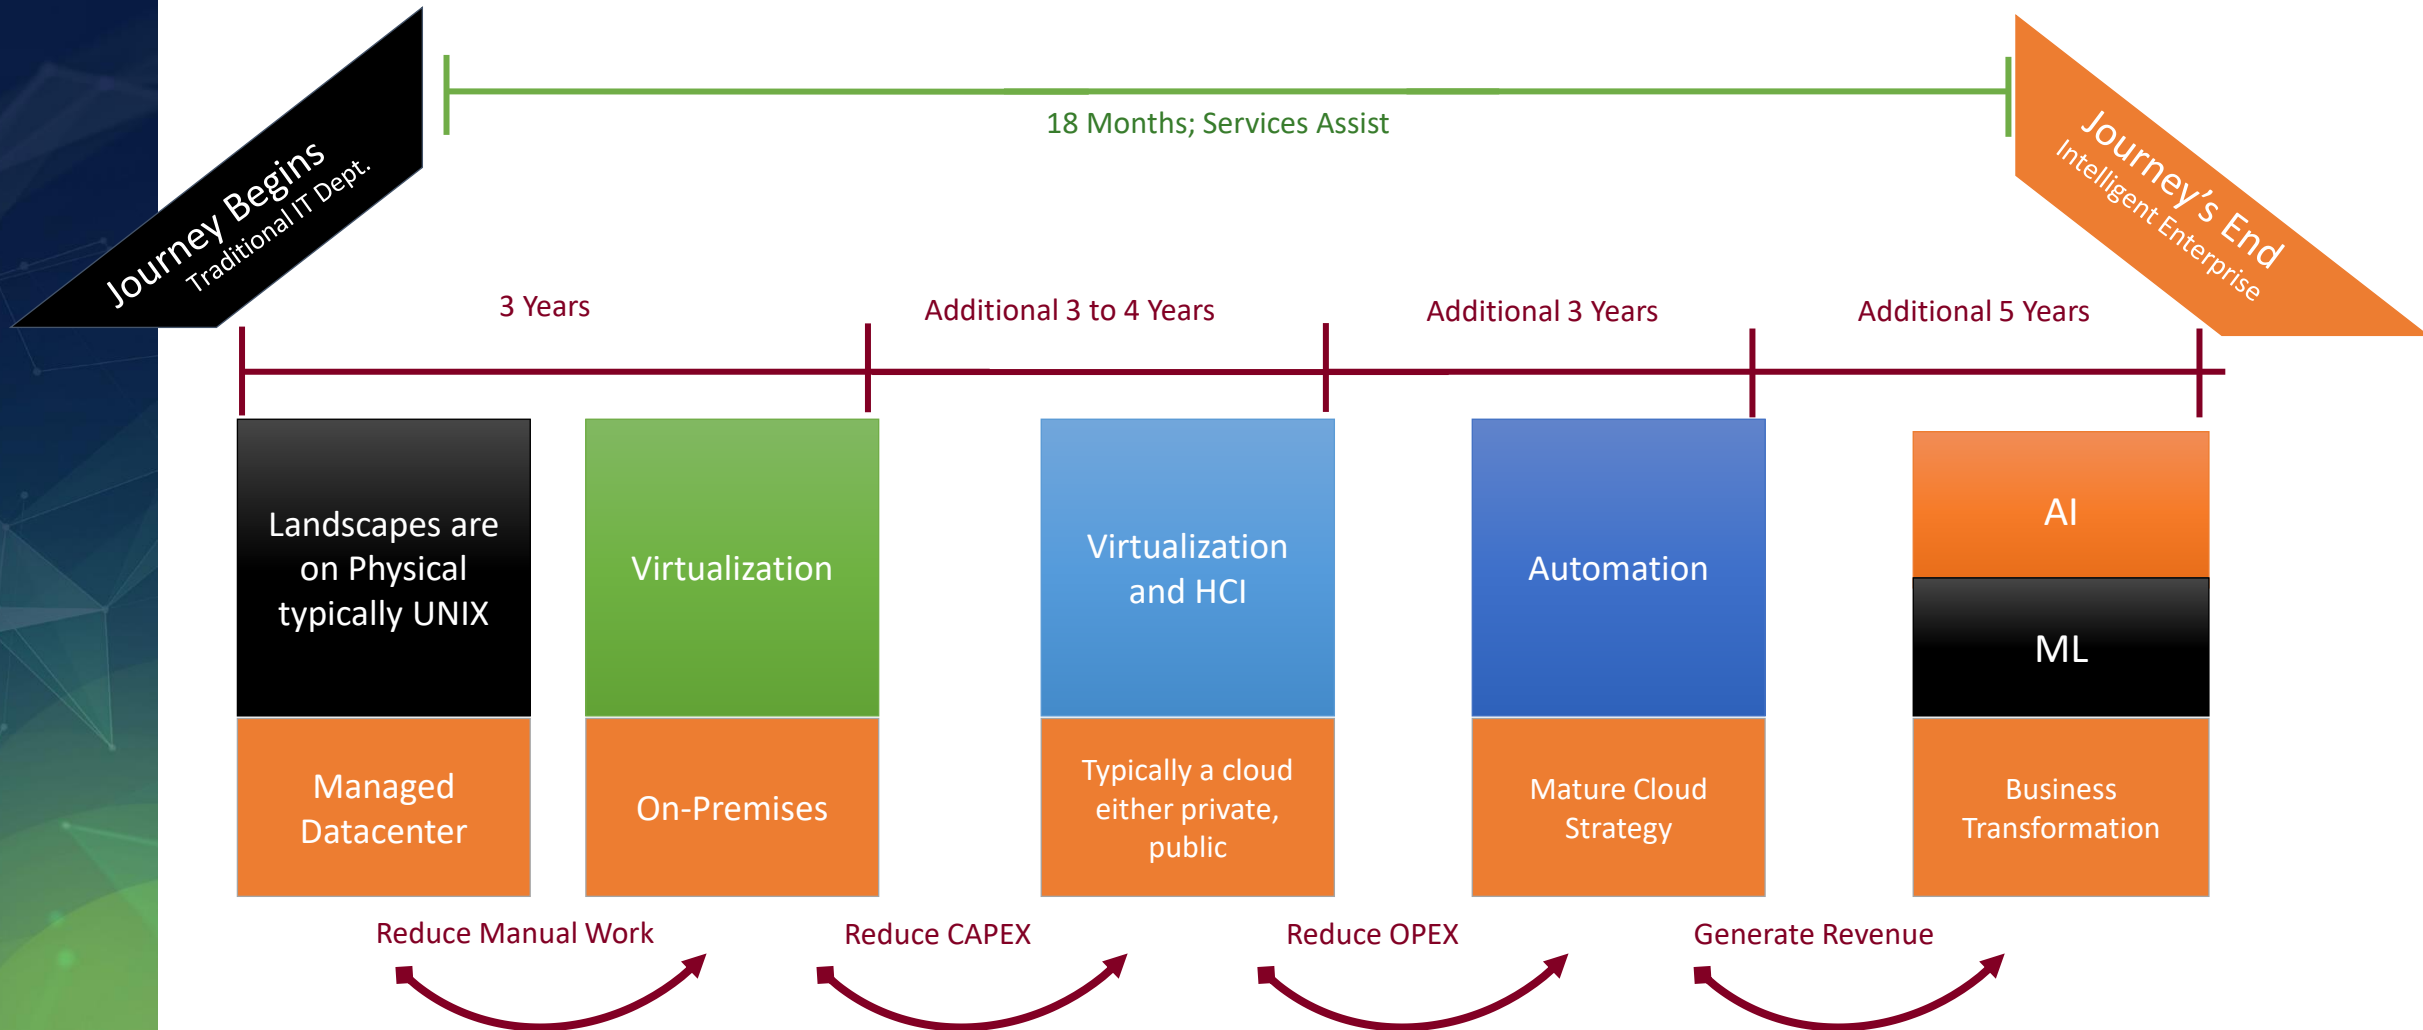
Journey Begins
Traditional IT Dept.

18 Months; Services Assist

Journey's End
Intelligent Enterprise

3 Years

Additional 3 to 4 Years

Additional 3 Years

Additional 5 Years

Landscapes are on Physical typically UNIX

Managed Datacenter

Virtualization

On-Premises

Virtualization and HCI

Typically a cloud either private, public

Automation

Mature Cloud Strategy

AI

ML

Business Transformation

Reduce Manual Work

Reduce CAPEX

Reduce OPEX

Generate Revenue